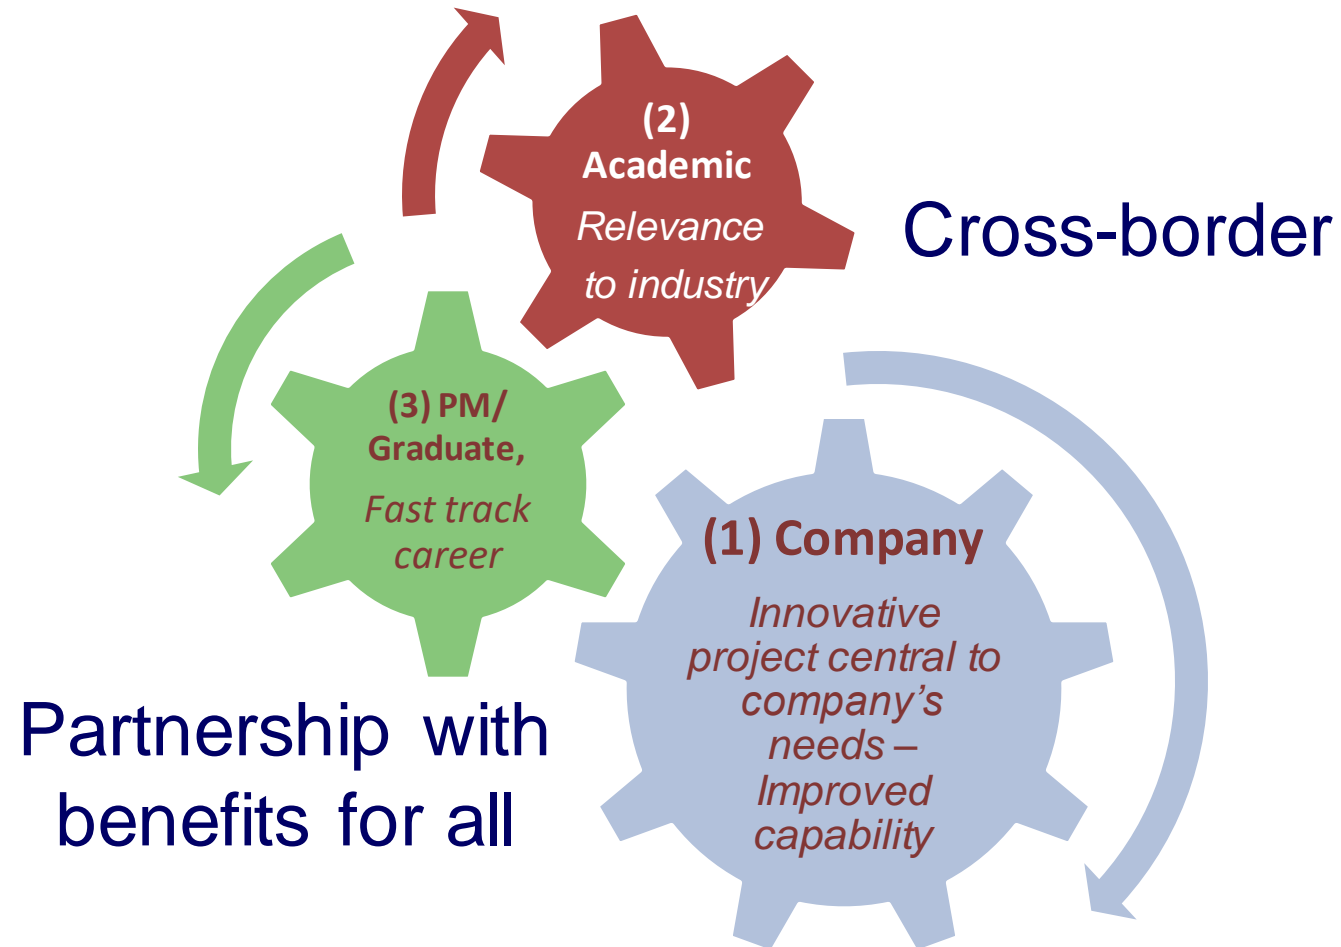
(2) Academic

Relevance to industry

Cross-border

(3) PM/ Graduate,

Fast track career

(1) Company

Innovative project central to company's needs – Improved capability

Partnership with benefits for all